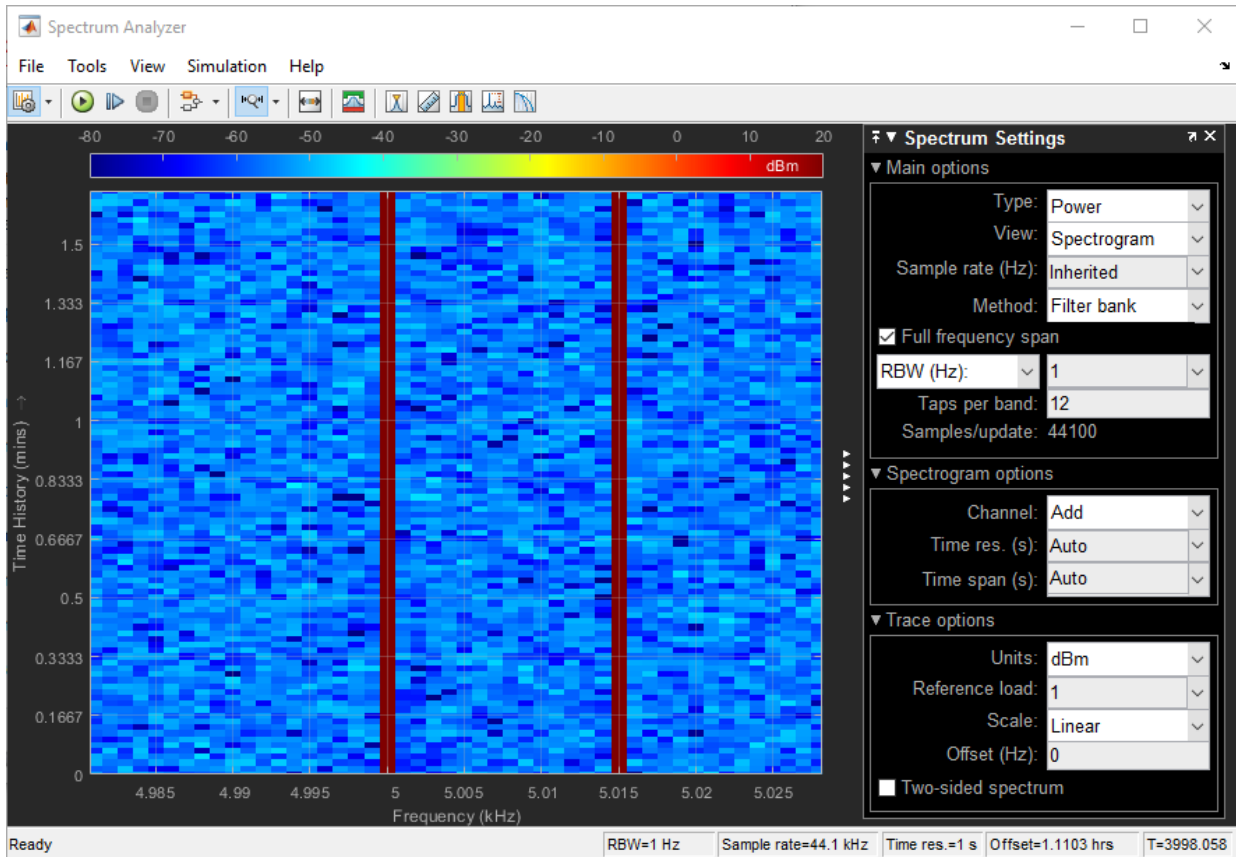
Spectrum Analyzer

File Tools View Simulation Help

-80 -70 -60 -50 -40 -30 -20 -10 0 10 20
dBm

Time History (mins) →
1.5
1.333
1.167
1
0.8333
0.6667
0.5
0.3333
0.1667
0

4.985 4.99 4.995 5 5.005 5.01 5.015 5.02 5.025
Frequency (kHz)

Spectrum Settings
Main options
Type: Power
View: Spectrogram
Sample rate (Hz): Inherited
Method: Filter bank
Full frequency span
RBW (Hz): 1
Taps per band: 12
Samples/update: 44100
Spectrogram options
Channel: Add
Time res. (s): Auto
Time span (s): Auto
Trace options
Units: dBm
Reference load: 1
Scale: Linear
Offset (Hz): 0
Two-sided spectrum

Ready | RBW=1 Hz | Sample rate=44.1 kHz | Time res.=1 s | Offset=1.1103 hrs | T=3998.058